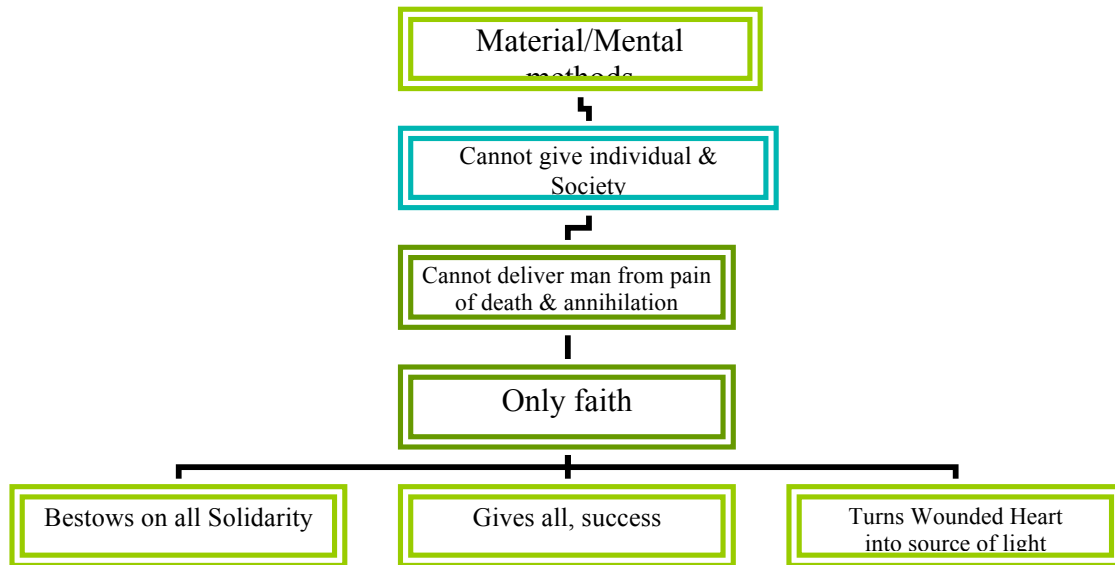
Material/Mental methods

Cannot give individual & Society

Cannot deliver man from pain of death & annihilation

Only faith

Bestows on all Solidarity

Gives all, success

Turns Wounded Heart into source of light